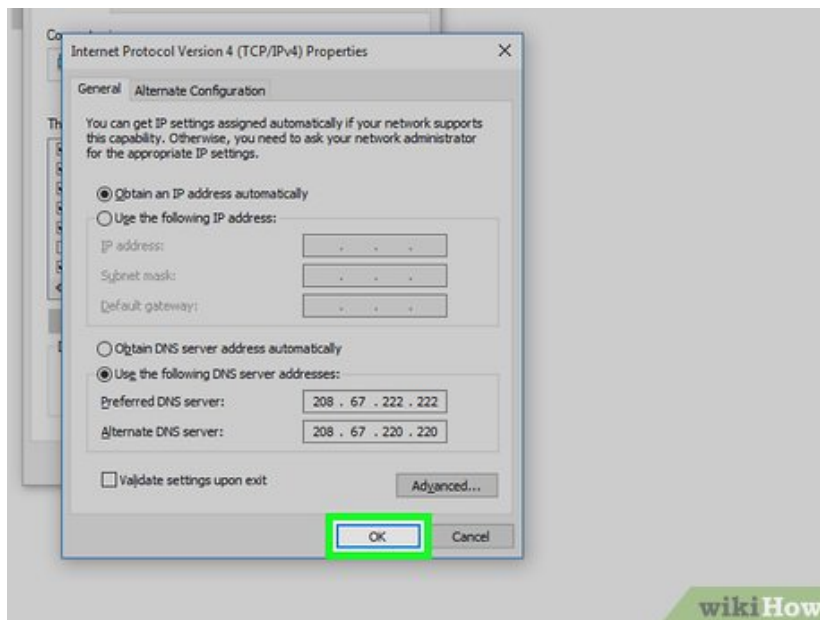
Internet Protocol Version 4 (TCP/IPv4) Properties

General | Alternate Configuration

You can get IP settings assigned automatically if your network supports this capability. Otherwise, you need to ask your network administrator for the appropriate IP settings.

Obtain an IP address automatically
Use the following IP address:
IP address:
Subnet mask:
Default gateway:

Obtain DNS server address automatically
Use the following DNS server addresses:
Preferred DNS server: 208 . 67 . 222 . 222
Alternate DNS server: 208 . 67 . 220 . 220

Validate settings upon exit
Advanced...

OK
Cancel

wikiHow